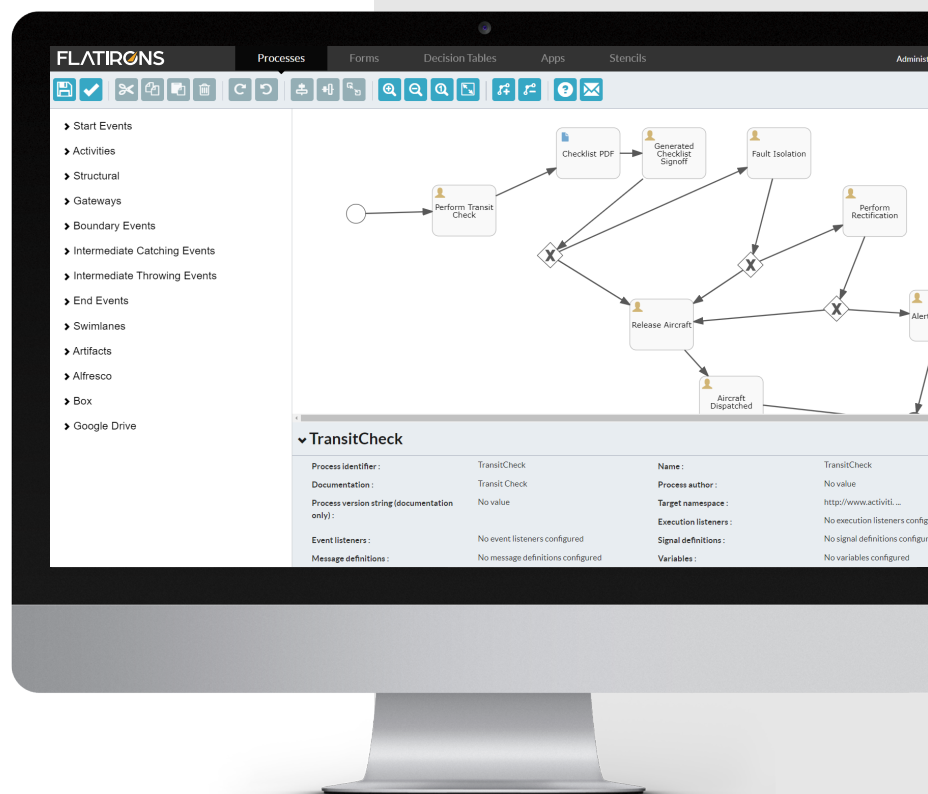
FLATIRONS
Processes Forms Decision Tables Apps Stencils
Administ

Start Events
Activities
Structural
Gateways
Boundary Events
Intermediate Catching Events
Intermediate Throwing Events
End Events
Swimlanes
Artifacts
Alfresco
Box
Google Drive

Checklist PDF
Generated Checklist Signoff
Fault Isolation
Perform Transit Check
Perform Rectification
Release Aircraft
Alert
Aircraft Dispatched

TransitCheck

| Process identifier : | TransitCheck | Name : | TransitCheck |
|---|---|---|---|
| Documentation : | Transit Check | Process author : | No value |
| Process version string (documentation only) : | No value | Target namespace : | http://www.activiti. ... |
| | | Execution listeners : | No execution listeners config |
| Event listeners : | No event listeners configured | Signal definitions : | No signal definitions configu |
| Message definitions : | No message definitions configured | Variables : | No variables configured |